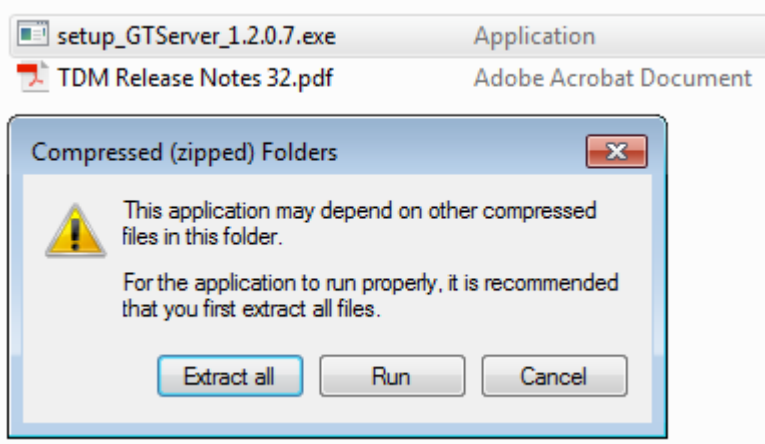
setup_GTServer_1.2.0.7.exe Application
TDM Release Notes 32.pdf Adobe Acrobat Document

Compressed (zipped) Folders

This application may depend on other compressed files in this folder.

For the application to run properly, it is recommended that you first extract all files.

Extract all
Run
Cancel